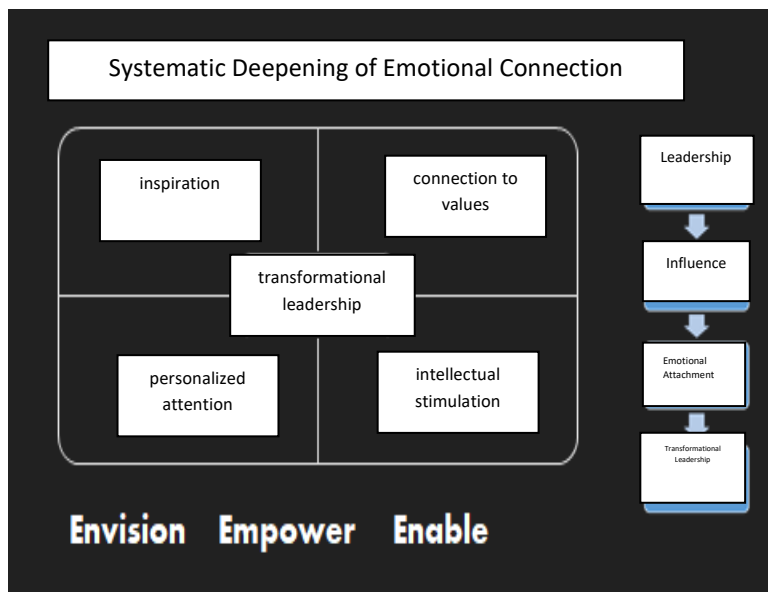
Systematic Deepening of Emotional Connection

inspiration

connection to values

transformational leadership

personalized attention

intellectual stimulation

Leadership

Influence

Emotional Attachment

Transformational Leadership

Envision Empower Enable